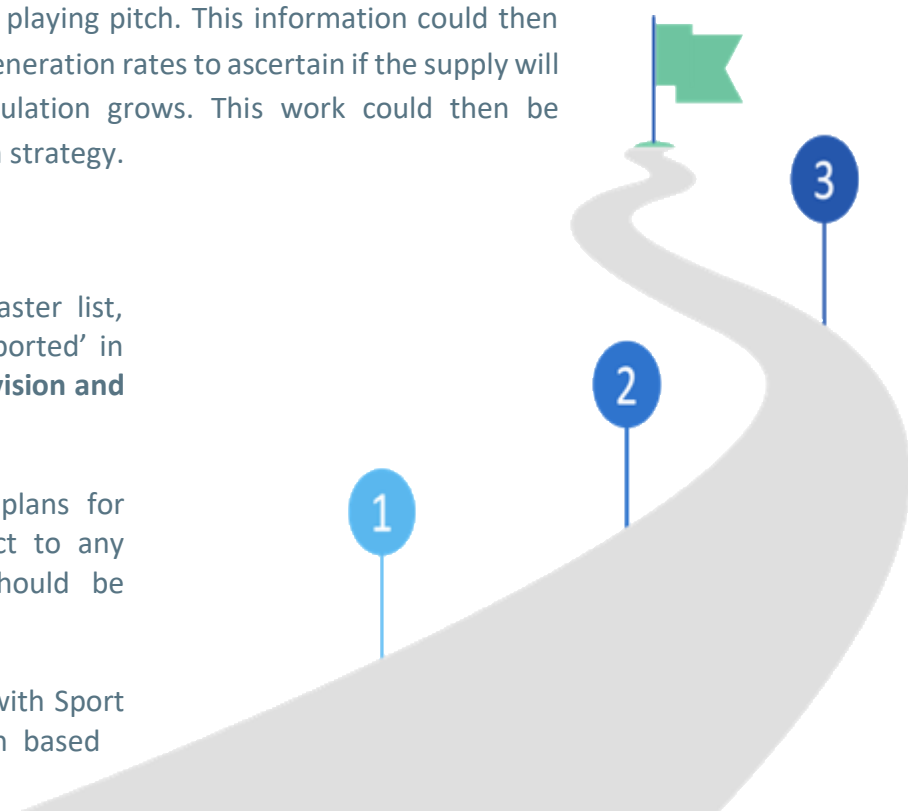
playing pitch. This information could then eneration rates to ascertain if the supply will ulation grows. This work could then be strategy.

aster list, ported' in vision and

plans for ct to any hould be

with Sport n based

1

2

3